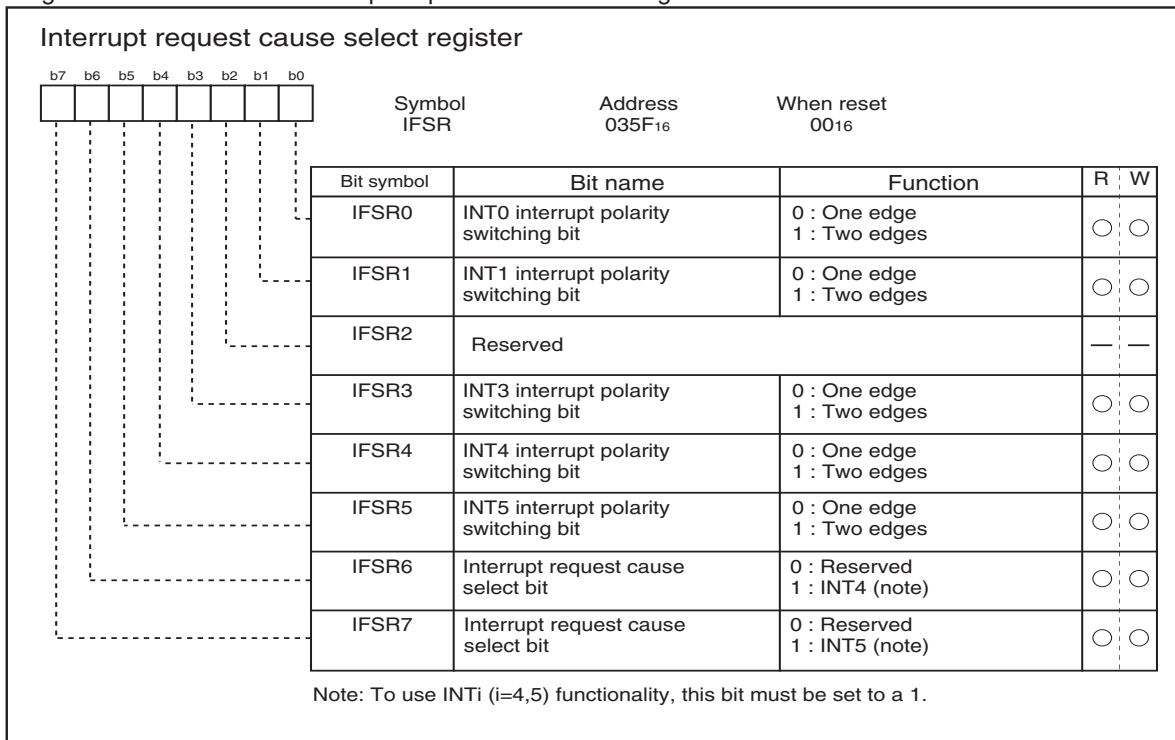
Interrupt request cause select register

b7 b6 b5 b4 b3 b2 b1 b0

Symbol IFSR

Address $035F_{16}$

When reset $00_{16}$

| Bit symbol | Bit name | Function | R | W |
|---|---|---|---|---|
| IFSR0 | INT0 interrupt polarity switching bit | 0 : One edge 1 : Two edges | ○ | ○ |
| IFSR1 | INT1 interrupt polarity switching bit | 0 : One edge 1 : Two edges | ○ | ○ |
| IFSR2 | Reserved | | — | — |
| IFSR3 | INT3 interrupt polarity switching bit | 0 : One edge 1 : Two edges | ○ | ○ |
| IFSR4 | INT4 interrupt polarity switching bit | 0 : One edge 1 : Two edges | ○ | ○ |
| IFSR5 | INT5 interrupt polarity switching bit | 0 : One edge 1 : Two edges | ○ | ○ |
| IFSR6 | Interrupt request cause select bit | 0 : Reserved 1 : INT4 (note) | ○ | ○ |
| IFSR7 | Interrupt request cause select bit | 0 : Reserved 1 : INT5 (note) | ○ | ○ |

Note: To use INTi (i=4,5) functionality, this bit must be set to a 1.